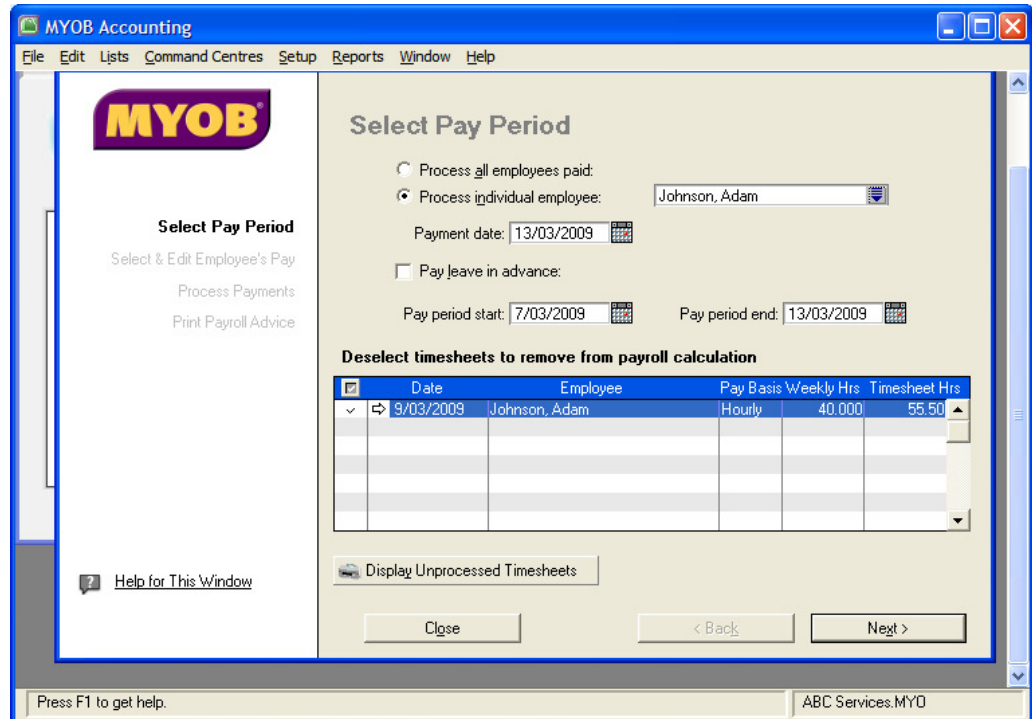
MYOB Accounting

File Edit Lists Command Centres Setup Reports Window Help

MYOB

Select Pay Period
Select & Edit Employee's Pay
Process Payments
Print Payroll Advice

Help for This Window

Select Pay Period

Process all employees paid:
Process individual employee: Johnson, Adam

Payment date: 13/03/2009

Pay leave in advance:

Pay period start: 7/03/2009 Pay period end: 13/03/2009

Deselect timesheets to remove from payroll calculation

| | Date | Employee | Pay Basis | Weekly Hrs | Timesheet Hrs |
|---|---|---|---|---|---|
| ✓ | 9/03/2009 | Johnson, Adam | Hourly | 40.000 | 55.50 |

Display Unprocessed Timesheets

Close < Back Next >

Press F1 to get help.
ABC Services.MYO